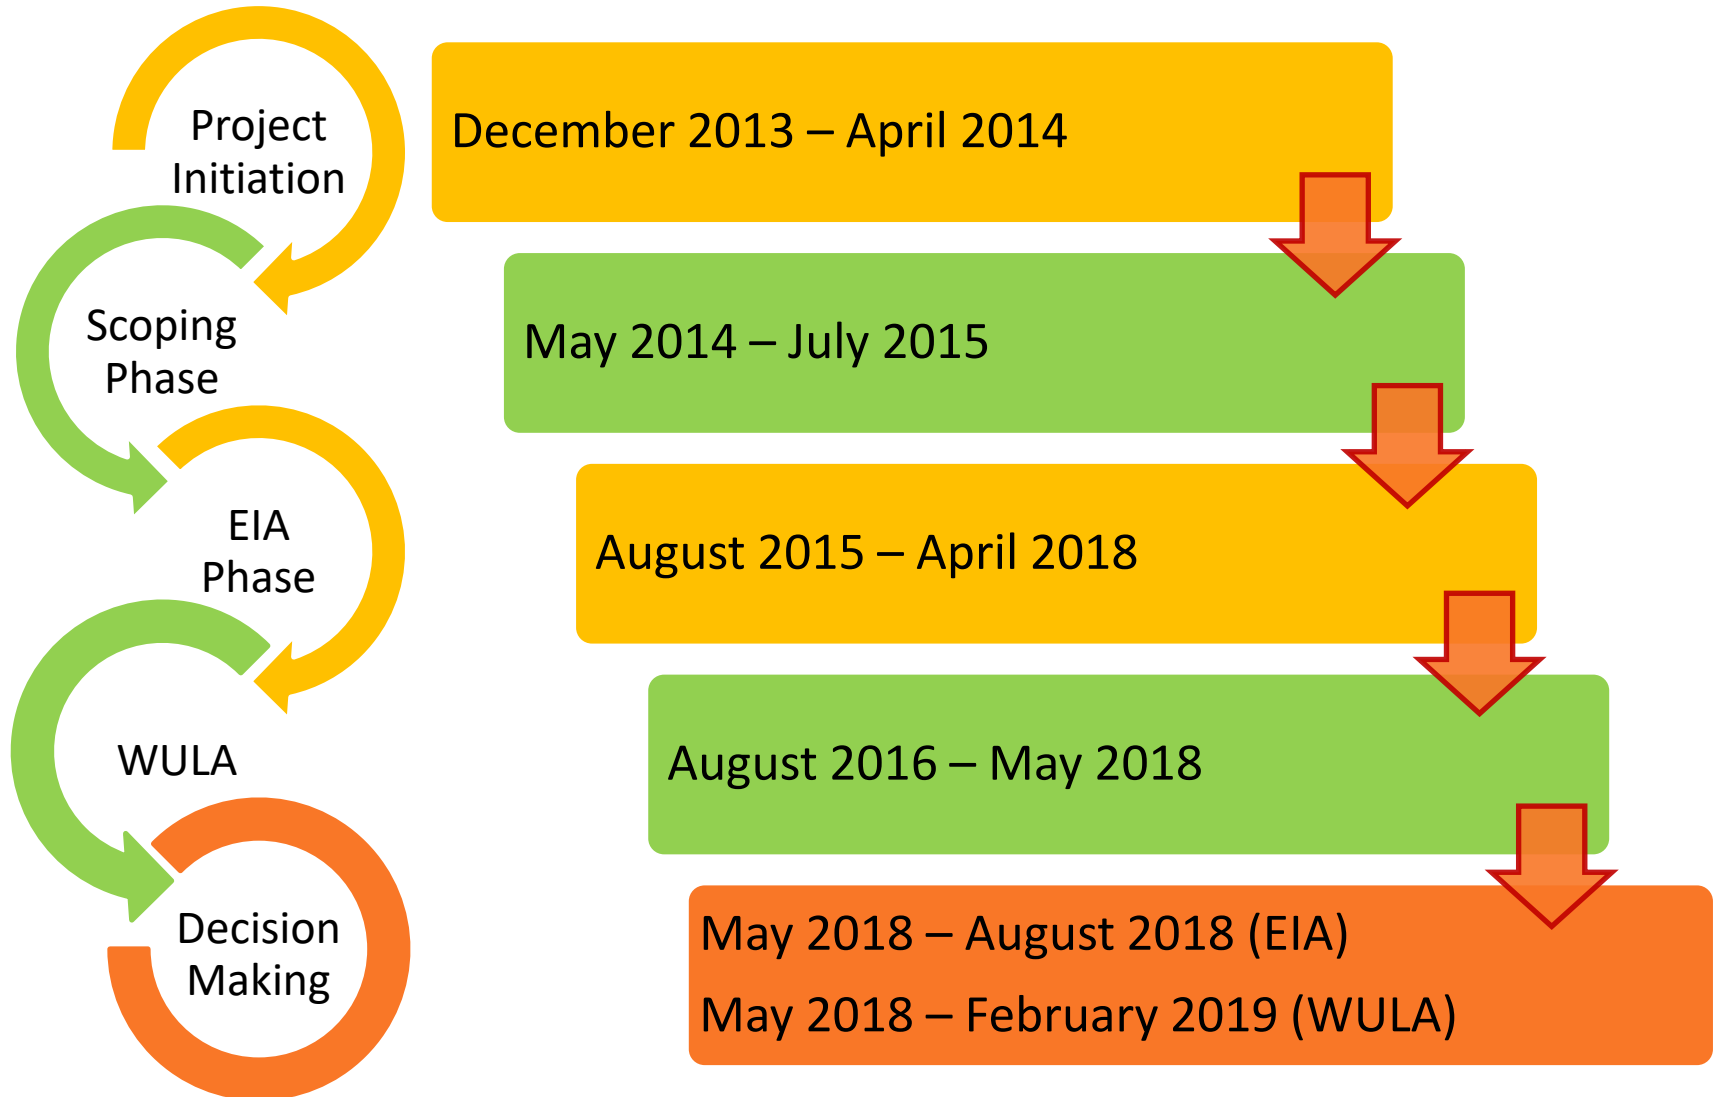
Project Initiation

December 2013 – April 2014

Scoping Phase

May 2014 – July 2015

EIA Phase

August 2015 – April 2018

WULA

August 2016 – May 2018

Decision Making

May 2018 – August 2018 (EIA)

May 2018 – February 2019 (WULA)